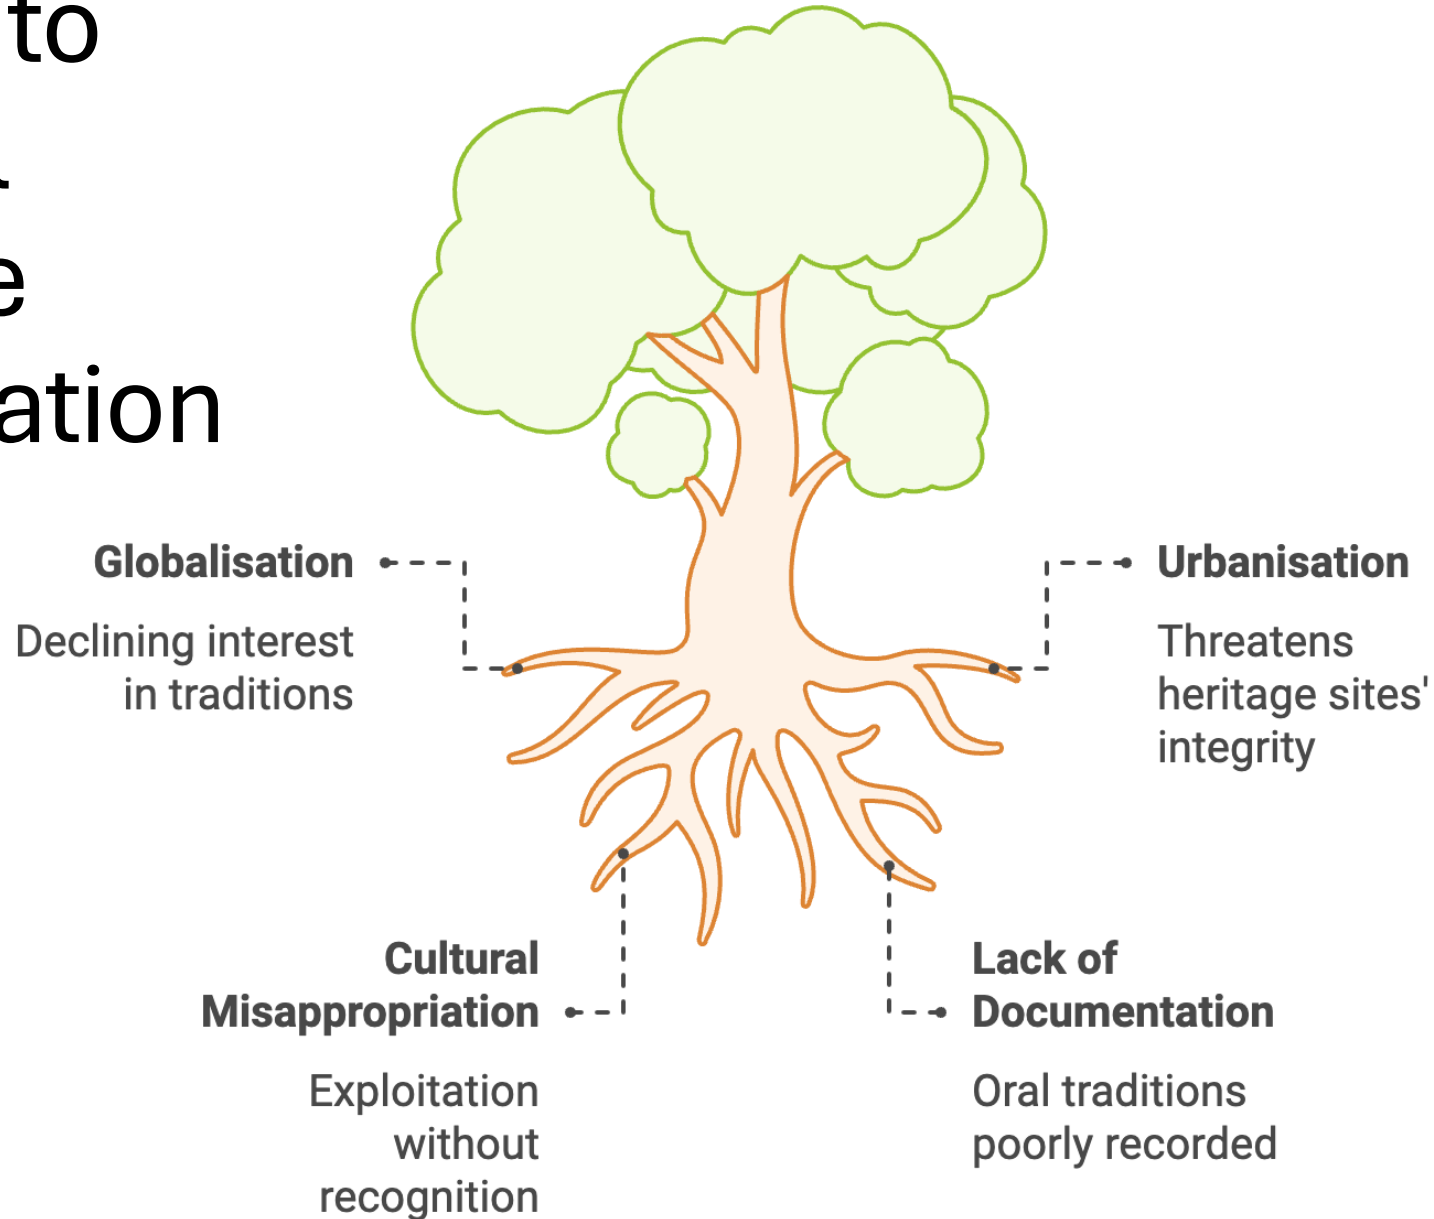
to
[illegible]
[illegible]e
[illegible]ation

Globalisation

Declining interest in traditions

Urbanisation

Threatens heritage sites' integrity

Cultural Misappropriation

Exploitation without recognition

Lack of Documentation

Oral traditions poorly recorded